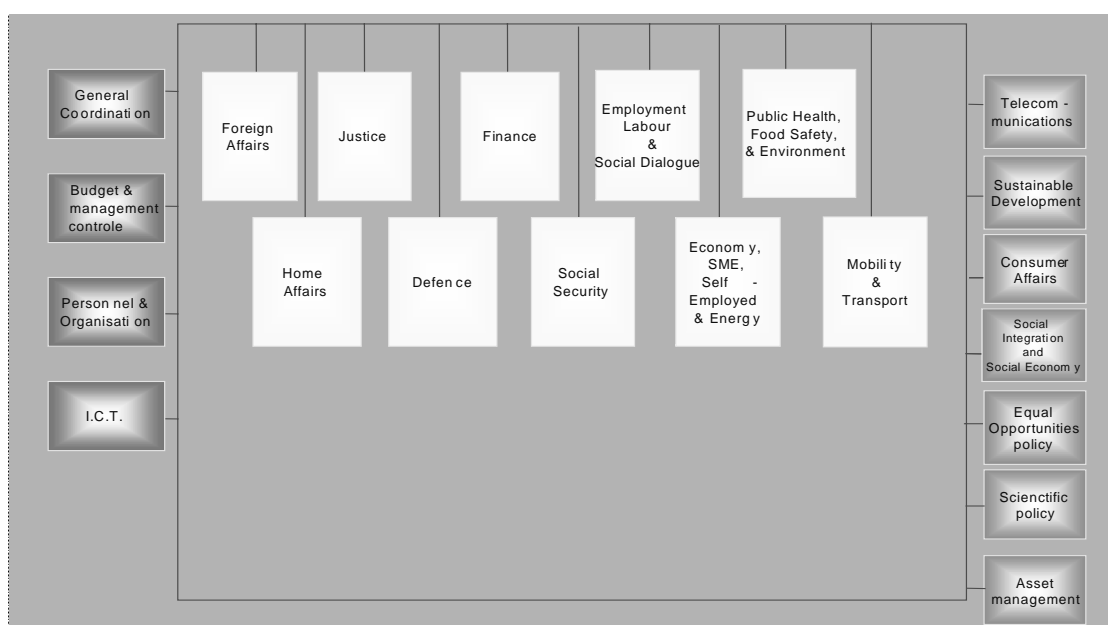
General Coordination

Budget & management controle

Personnel & Organisation

I.C.T.

Foreign Affairs

Justice

Finance

Employment Labour & Social Dialogue

Public Health, Food Safety, & Environment

Home Affairs

Defence

Social Security

Economy, SME, Self - Employed & Energy

Mobility & Transport

Telecom - munications

Sustainable Development

Consumer Affairs

Social Integration and Social Economy

Equal Opportunities policy

Scienctific policy

Asset management